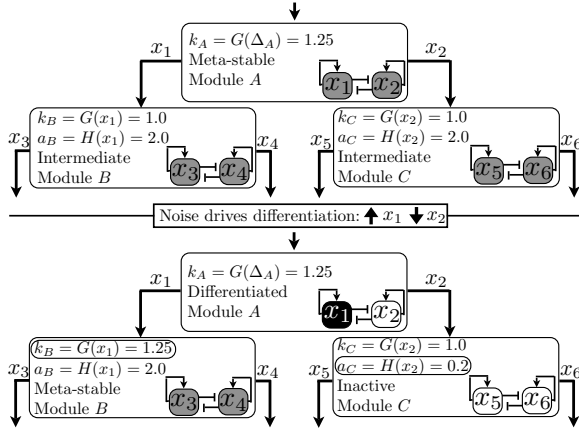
$x_1$ $k_A = G(\Delta_A) = 1.25$
Meta-stable
Module $A$ $x_2$

$x_1$ $x_2$

$k_B = G(x_1) = 1.0$
$a_B = H(x_1) = 2.0$
Intermediate
Module $B$

$x_3$ $x_3$ $x_4$ $x_4$

$k_C = G(x_2) = 1.0$
$a_C = H(x_2) = 2.0$
Intermediate
Module $C$

$x_5$ $x_5$ $x_6$ $x_6$

Noise drives differentiation: ↑ $x_1$ ↓ $x_2$

$x_1$ $k_A = G(\Delta_A) = 1.25$
Differentiated
Module $A$ $x_2$

$x_1$ $x_2$

$k_B = G(x_1) = 1.25$
$a_B = H(x_1) = 2.0$
Meta-stable
Module $B$

$x_3$ $x_3$ $x_4$ $x_4$

$k_C = G(x_2) = 1.0$
$a_C = H(x_2) = 0.2$
Inactive
Module $C$

$x_5$ $x_5$ $x_6$ $x_6$